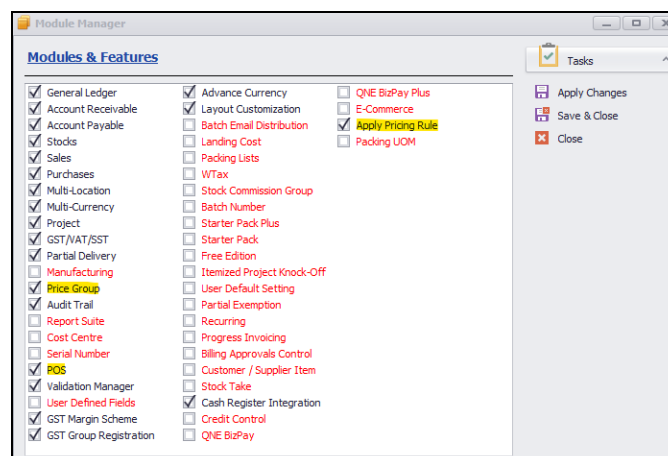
Module Manager

Modules & Features

General Ledger
Account Receivable
Account Payable
Stocks
Sales
Purchases
Multi-Location
Multi-Currency
Project
GST/VAT/SST
Partial Delivery
Manufacturing
Price Group
Audit Trail
Report Suite
Cost Centre
Serial Number
POS
Validation Manager
User Defined Fields
GST Margin Scheme
GST Group Registration

Advance Currency
Layout Customization
Batch Email Distribution
Landing Cost
Packing Lists
WTax
Stock Commission Group
Batch Number
Starter Pack Plus
Starter Pack
Free Edition
Itemized Project Knock-Off
User Default Setting
Partial Exemption
Recurring
Progress Invoicing
Billing Approvals Control
Customer / Supplier Item
Stock Take
Cash Register Integration
Credit Control
QNE BizPay

QNE BizPay Plus
E-Commerce
Apply Pricing Rule
Packing UOM

Tasks
Apply Changes
Save & Close
Close